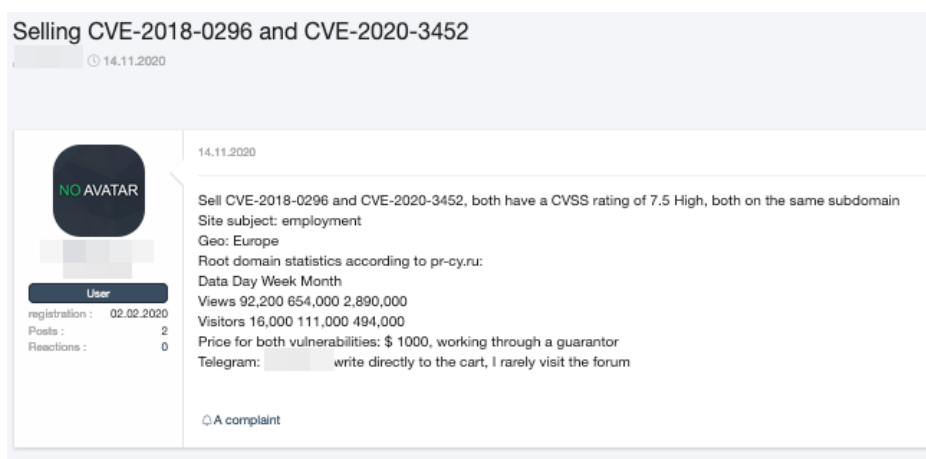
Selling CVE-2018-0296 and CVE-2020-3452

14.11.2020

NO AVATAR

User

registration : 02.02.2020
Posts : 2
Reactions : 0

14.11.2020

Sell CVE-2018-0296 and CVE-2020-3452, both have a CVSS rating of 7.5 High, both on the same subdomain
Site subject: employment
Geo: Europe
Root domain statistics according to pr-cy.ru:
Data Day Week Month
Views 92,200 654,000 2,890,000
Visitors 16,000 111,000 494,000
Price for both vulnerabilities: $ 1000, working through a guarantor
Telegram: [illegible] write directly to the cart, I rarely visit the forum

A complaint